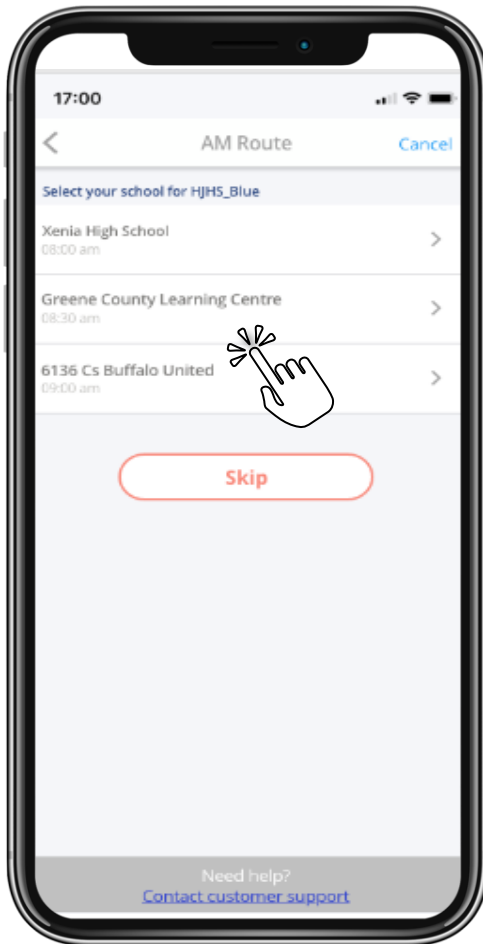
17:00

AM Route

Cancel

Select your school for HJHS_Blue

Xenia High School
08:00 am

Greene County Learning Centre
08:30 am

6136 Cs Buffalo United
09:00 am

Skip

Need help?
Contact customer support